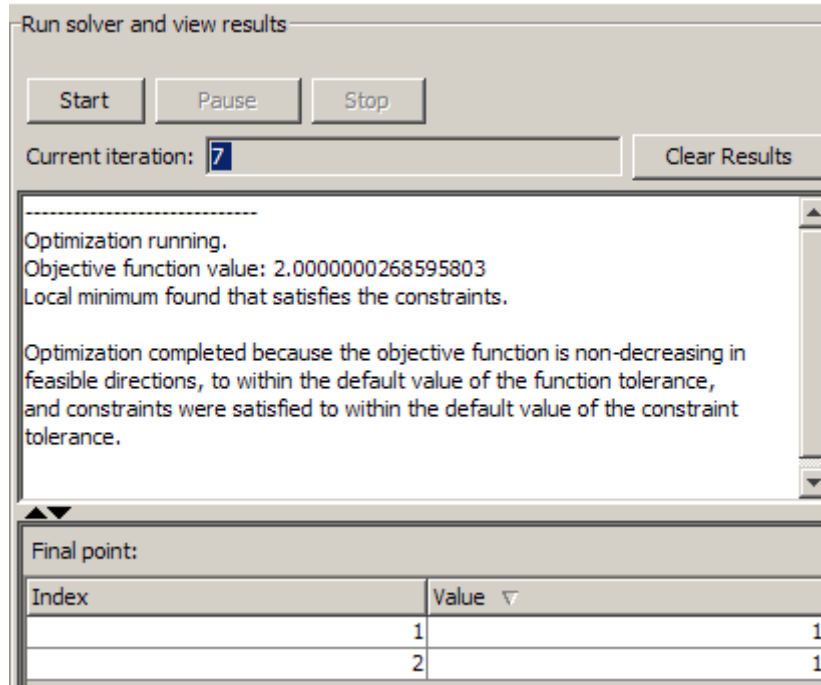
Run solver and view results

Start Pause Stop

Current iteration: 7

Clear Results

------------------------------
Optimization running.
Objective function value: 2.0000000268595803
Local minimum found that satisfies the constraints.

Optimization completed because the objective function is non-decreasing in feasible directions, to within the default value of the function tolerance, and constraints were satisfied to within the default value of the constraint tolerance.

Final point:

| Index | Value |
|---|---|
| 1 | 1 |
| 2 | 1 |